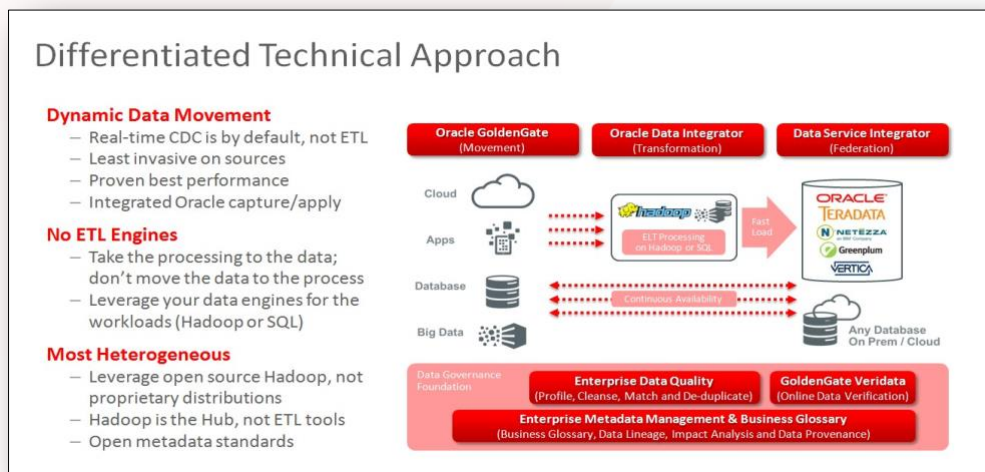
Differentiated Technical Approach

Dynamic Data Movement
– Real-time CDC is by default, not ETL
– Least invasive on sources
– Proven best performance
– Integrated Oracle capture/apply

No ETL Engines
– Take the processing to the data; don't move the data to the process
– Leverage your data engines for the workloads (Hadoop or SQL)

Most Heterogeneous
– Leverage open source Hadoop, not proprietary distributions
– Hadoop is the Hub, not ETL tools
– Open metadata standards

Oracle GoldenGate (Movement)
Oracle Data Integrator (Transformation)
Data Service Integrator (Federation)

Cloud
Apps
Database
Big Data

hadoop
ELT Processing on Hadoop or SQL
Fast Load

ORACLE
TERADATA
NETEZZA
Greenplum
VERTICA

Continuous Availability

Any Database On Prem / Cloud

Data Governance Foundation
Enterprise Data Quality (Profile, Cleanse, Match and De-duplicate)
GoldenGate Veridata (Online Data Verification)
Enterprise Metadata Management & Business Glossary (Business Glossary, Data Lineage, Impact Analysis and Data Provenance)